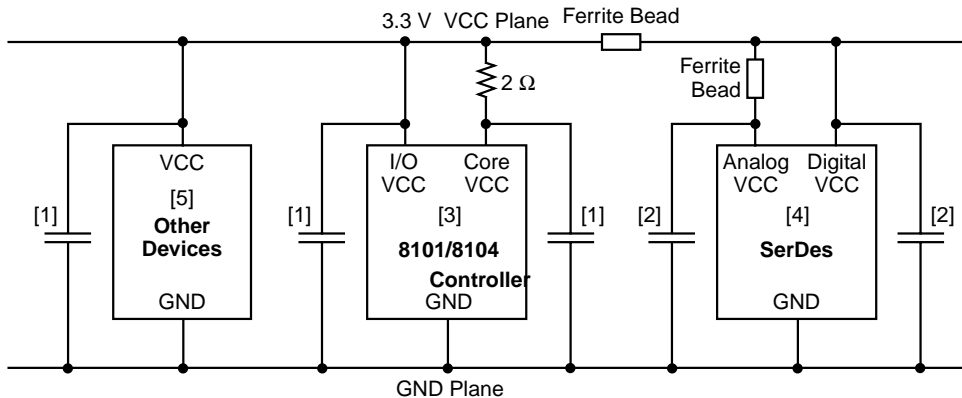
3.3 V VCC Plane

Ferrite Bead

$2\ \Omega$

Ferrite Bead

[1]

VCC
[5]
**Other Devices**
GND

[1]

I/O VCC

Core VCC

[3]
**8101/8104 Controller**
GND

[1]

[2]

Analog VCC

Digital VCC

[4]
**SerDes**
GND

[2]

GND Plane